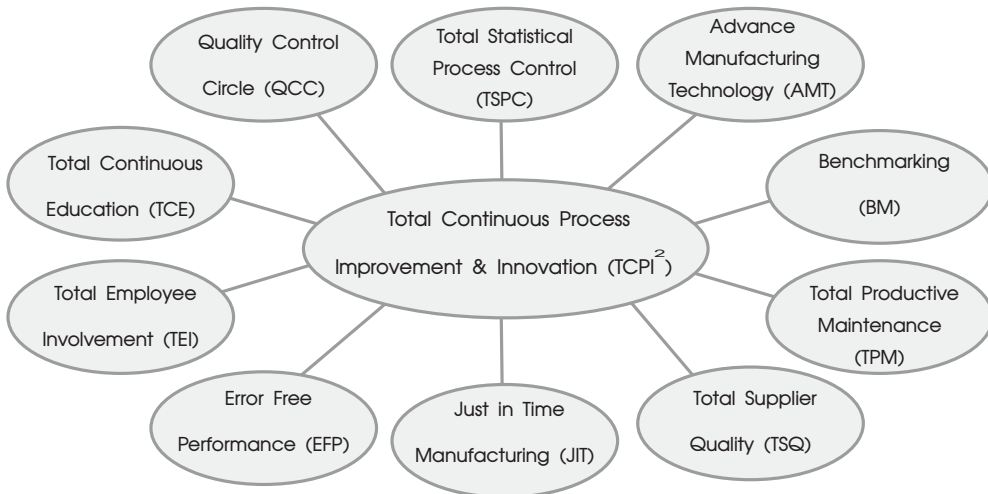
Quality Control Circle (QCC)

Total Statistical Process Control (TSPC)

Advance Manufacturing Technology (AMT)

Total Continuous Education (TCE)

Benchmarking (BM)

Total Continuous Process Improvement & Innovation (TCPI$^2$)

Total Employee Involvement (TEI)

Total Productive Maintenance (TPM)

Error Free Performance (EFP)

Just in Time Manufacturing (JIT)

Total Supplier Quality (TSQ)